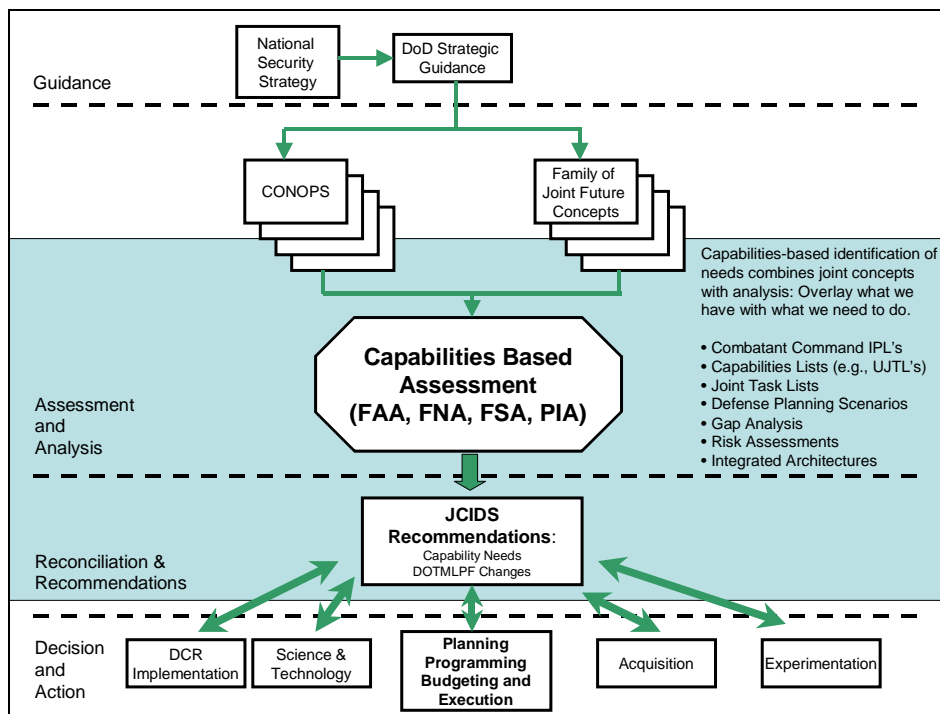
National Security Strategy

DoD Strategic Guidance

Guidance

CONOPS

Family of Joint Future Concepts

Capabilities-based identification of needs combines joint concepts with analysis: Overlay what we have with what we need to do.

• Combatant Command IPL's
• Capabilities Lists (e.g., UJTL's)
• Joint Task Lists
• Defense Planning Scenarios
• Gap Analysis
• Risk Assessments
• Integrated Architectures

Capabilities Based Assessment (FAA, FNA, FSA, PIA)

Assessment and Analysis

JCIDS Recommendations:
Capability Needs
DOTMLPF Changes

Reconciliation & Recommendations

Decision and Action

DCR Implementation

Science & Technology

Planning Programming Budgeting and Execution

Acquisition

Experimentation